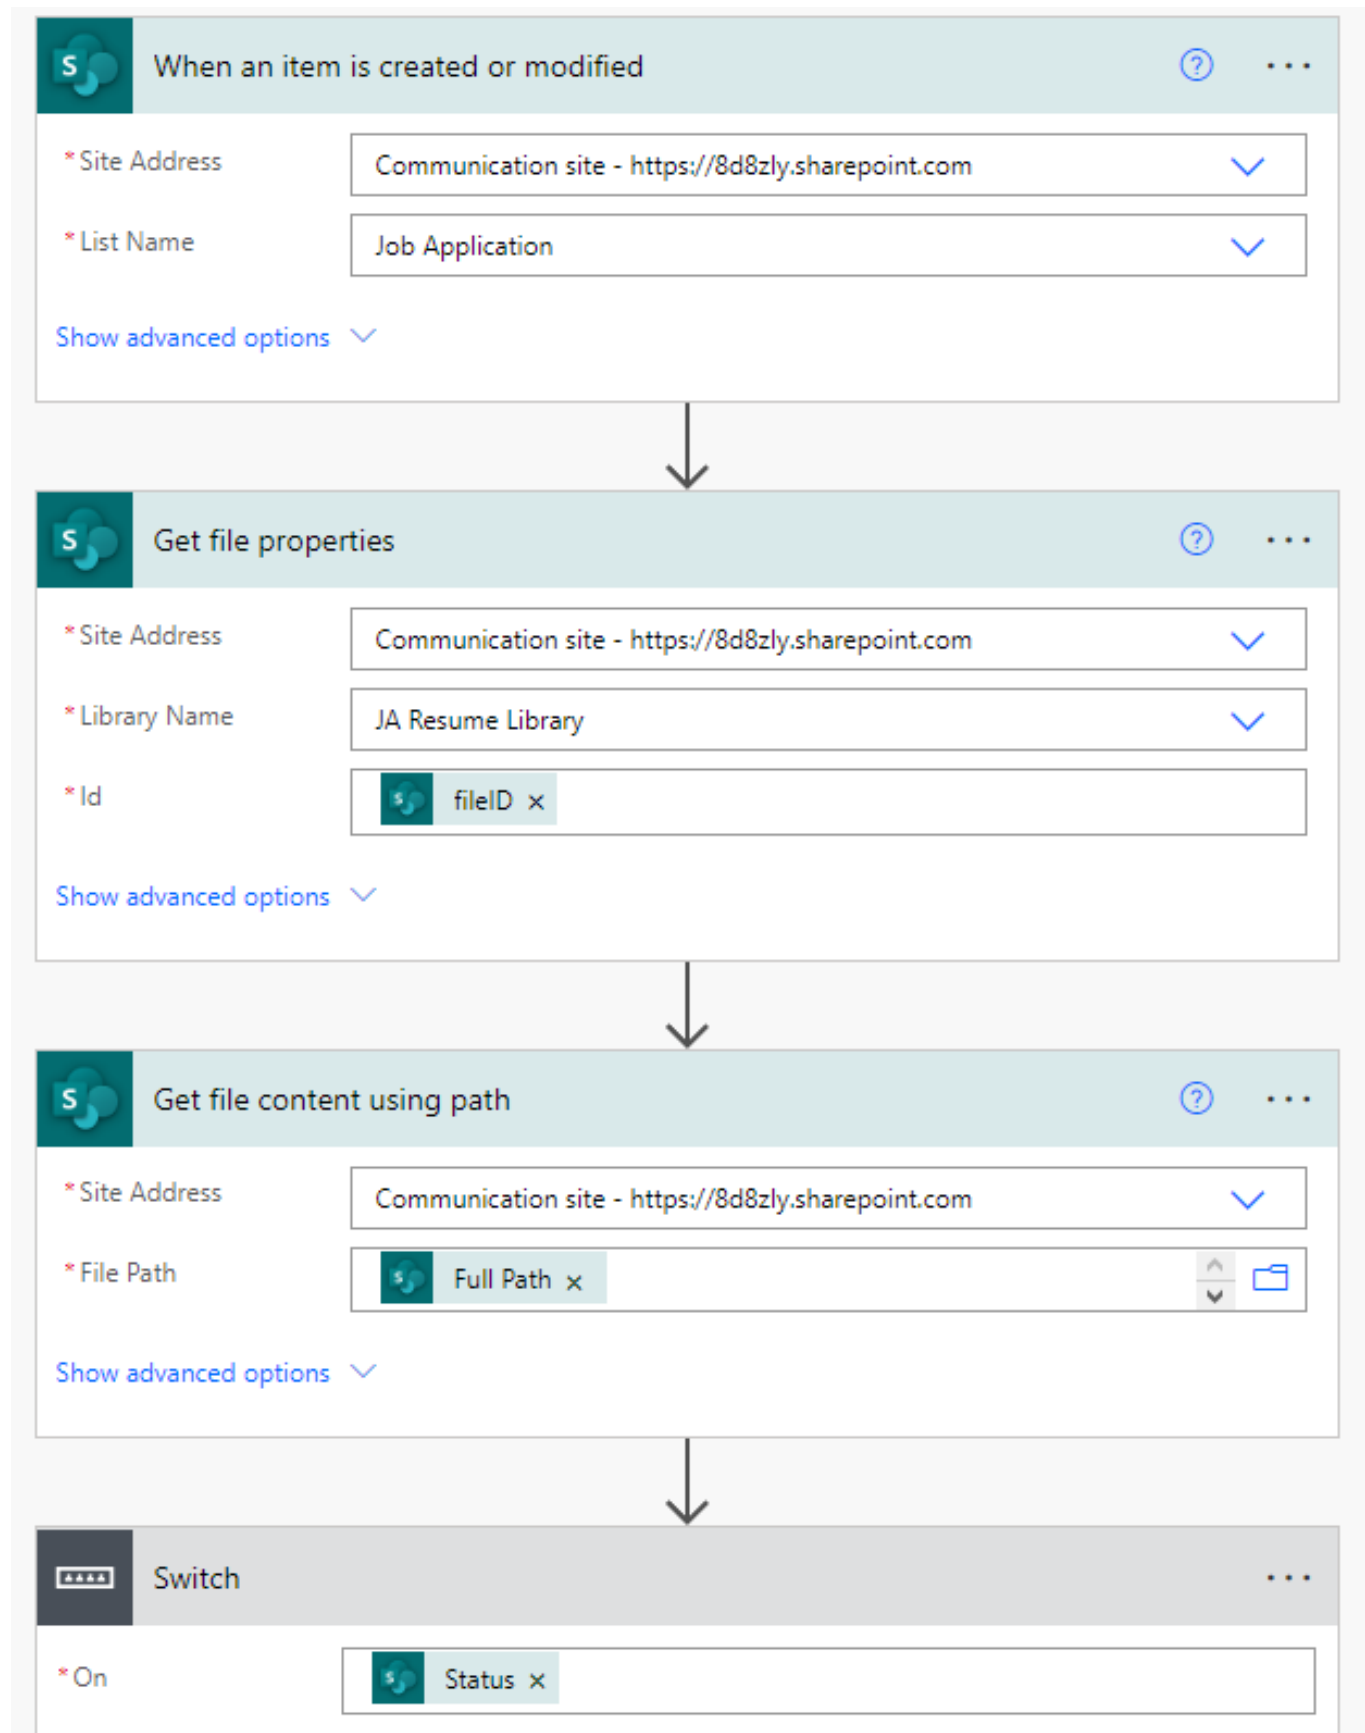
When an item is created or modified

* Site Address | Communication site - https://8d8zly.sharepoint.com

* List Name | Job Application

Show advanced options

Get file properties

* Site Address | Communication site - https://8d8zly.sharepoint.com

* Library Name | JA Resume Library

* Id | fileID ×

Show advanced options

Get file content using path

* Site Address | Communication site - https://8d8zly.sharepoint.com

* File Path | Full Path ×

Show advanced options

Switch

* On | Status ×